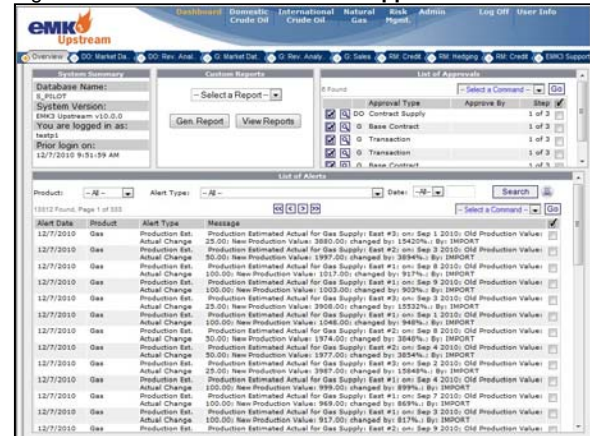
emK Upstream

Dashboard Domestic Crude Oil International Crude Oil Natural Gas Risk Mgmt. Admin Log Off User Info

Overview | DO: Market Da... | DO: Rev. Anal... | G: Market Dat... | G: Rev. Analy... | G: Sales | RM: Credit | RM: Hedging | RM: Credit | EMK3 Support

System Summary
Database Name:
E_PILOT
System Version:
EMK3 Upstream v10.0.0
You are logged in as:
testp1
Prior login on:
12/7/2010 9:51:59 AM

Custom Reports
- Select a Report -
Gen. Report View Reports

List of Approvals
8 Found - Select a Command - Go
| | Approval Type | Approve By | Step |
|---|---|---|---|
| DO | Contract Supply | | 1 of 3 |
| G | Base Contract | | 1 of 3 |
| G | Transaction | | 1 of 3 |
| G | Transaction | | 1 of 3 |
| G | Base Contract | | 1 of 3 |

List of Alerts
Product: - All - Alert Type: - All - Date: All Search
13012 Found, Page 1 of 355
- Select a Command - Go

| Alert Date | Product | Alert Type | Message |
|---|---|---|---|
| 12/7/2010 | Gas | Production Est. Actual Change | Production Estimated Actual for Gas Supply: East #3; on: Sep 1 2010; Old Production Value: 25.00; New Production Value: 3880.00; changed by: 15420%.; By: IMPORT |
| 12/7/2010 | Gas | Production Est. Actual Change | Production Estimated Actual for Gas Supply: East #2; on: Sep 3 2010; Old Production Value: 50.00; New Production Value: 1997.00; changed by: 3894%.; By: IMPORT |
| 12/7/2010 | Gas | Production Est. Actual Change | Production Estimated Actual for Gas Supply: East #2; on: Sep 8 2010; Old Production Value: 100.00; New Production Value: 1017.00; changed by: 917%.; By: IMPORT |
| 12/7/2010 | Gas | Production Est. Actual Change | Production Estimated Actual for Gas Supply: East #1; on: Sep 9 2010; Old Production Value: 100.00; New Production Value: 1003.00; changed by: 903%.; By: IMPORT |
| 12/7/2010 | Gas | Production Est. Actual Change | Production Estimated Actual for Gas Supply: East #3; on: Sep 2 2010; Old Production Value: 25.00; New Production Value: 3908.00; changed by: 15532%.; By: IMPORT |
| 12/7/2010 | Gas | Production Est. Actual Change | Production Estimated Actual for Gas Supply: East #1; on: Sep 1 2010; Old Production Value: 100.00; New Production Value: 1048.00; changed by: 948%.; By: IMPORT |
| 12/7/2010 | Gas | Production Est. Actual Change | Production Estimated Actual for Gas Supply: East #2; on: Sep 8 2010; Old Production Value: 50.00; New Production Value: 1974.00; changed by: 3848%.; By: IMPORT |
| 12/7/2010 | Gas | Production Est. Actual Change | Production Estimated Actual for Gas Supply: East #2; on: Sep 1 2010; Old Production Value: 50.00; New Production Value: 1977.00; changed by: 3854%.; By: IMPORT |
| 12/7/2010 | Gas | Production Est. Actual Change | Production Estimated Actual for Gas Supply: East #3; on: Sep 2 2010; Old Production Value: 25.00; New Production Value: 3987.00; changed by: 15848%.; By: IMPORT |
| 12/7/2010 | Gas | Production Est. Actual Change | Production Estimated Actual for Gas Supply: East #1; on: Sep 4 2010; Old Production Value: 100.00; New Production Value: 999.00; changed by: 899%.; By: IMPORT |
| 12/7/2010 | Gas | Production Est. Actual Change | Production Estimated Actual for Gas Supply: East #1; on: Sep 7 2010; Old Production Value: 100.00; New Production Value: 969.00; changed by: 869%.; By: IMPORT |
| 12/7/2010 | Gas | Production Est. Actual Change | Production Estimated Actual for Gas Supply: East #1; on: Sep 3 2010; Old Production Value: 100.00; New Production Value: 917.00; changed by: 817%.; By: IMPORT |
| 12/7/2010 | Gas | Production Est. | Production Estimated Actual for Gas Supply: East #2; on: Sep 9 2010; Old Production Value: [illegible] |